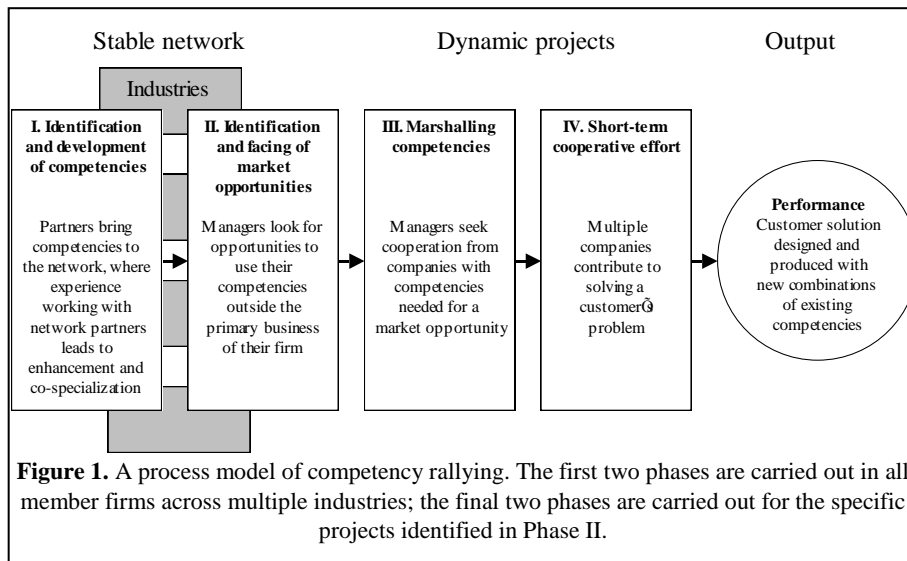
Stable network

Dynamic projects

Output

Industries

I. Identification and development of competencies

Partners bring competencies to the network, where experience working with network partners leads to enhancement and co-specialization

II. Identification and facing of market opportunities

Managers look for opportunities to use their competencies outside the primary business of their firm

III. Marshalling competencies

Managers seek cooperation from companies with competencies needed for a market opportunity

IV. Short-term cooperative effort

Multiple companies contribute to solving a customerÕs problem

Performance
Customer solution designed and produced with new combinations of existing competencies

**Figure 1.** A process model of competency rallying. The first two phases are carried out in all member firms across multiple industries; the final two phases are carried out for the specific projects identified in Phase II.